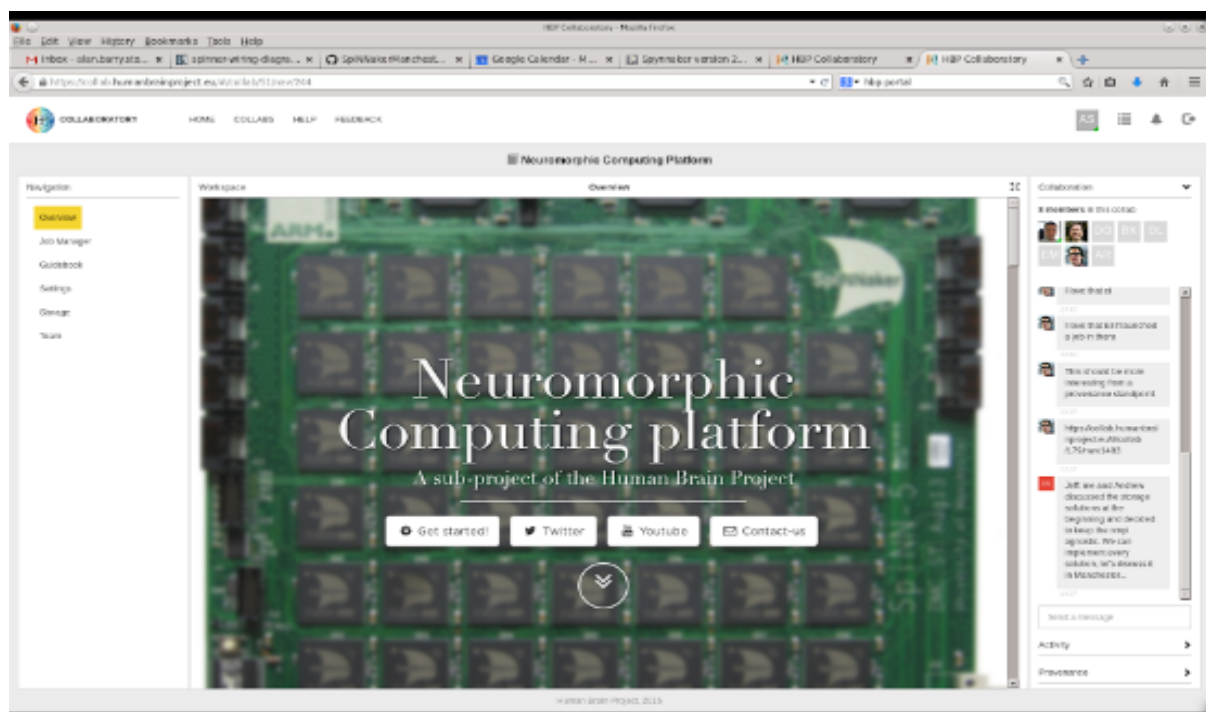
HBP Collaboratory - Mozilla Firefox

File Edit View History Bookmarks Tools Help

Inbox - alan.barry.sto... × spinnaker wiring diagra... × SpiNNaker/Manchest... × Google Calendar - M... × Spynnaker version 2... × HBP Collaboratory × HBP Collaboratory × +

https://collab.humanbrainproject.eu/#/collab/51/nav/244

hbp portal

COLLABORATORY HOME COLLABS HELP FEEDBACK

AS

Neuromorphic Computing Platform

Navigation

Overview
Job Manager
Guidebook
Settings
Storage
Team

Workspace Overview

ARM

SpiNNaker

Neuromorphic Computing platform

A sub-project of the Human Brain Project

Get started! Twitter Youtube Contact-us

Collaboration

8 members in this collab

DO BK DL EM AP

I love that id

I love that id I launched a job in there

This should be more interesting from a provenance standpoint

https://collab.humanbrainproject.eu/#/collab/5/nav/1483

Jeff we and Andrew discussed the storage solutions at the beginning and decided to keep the read agnostic. We can implement every solution, let's discuss it in Manchester...

Send a message

Activity

Provenance

Human Brain Project, 2015